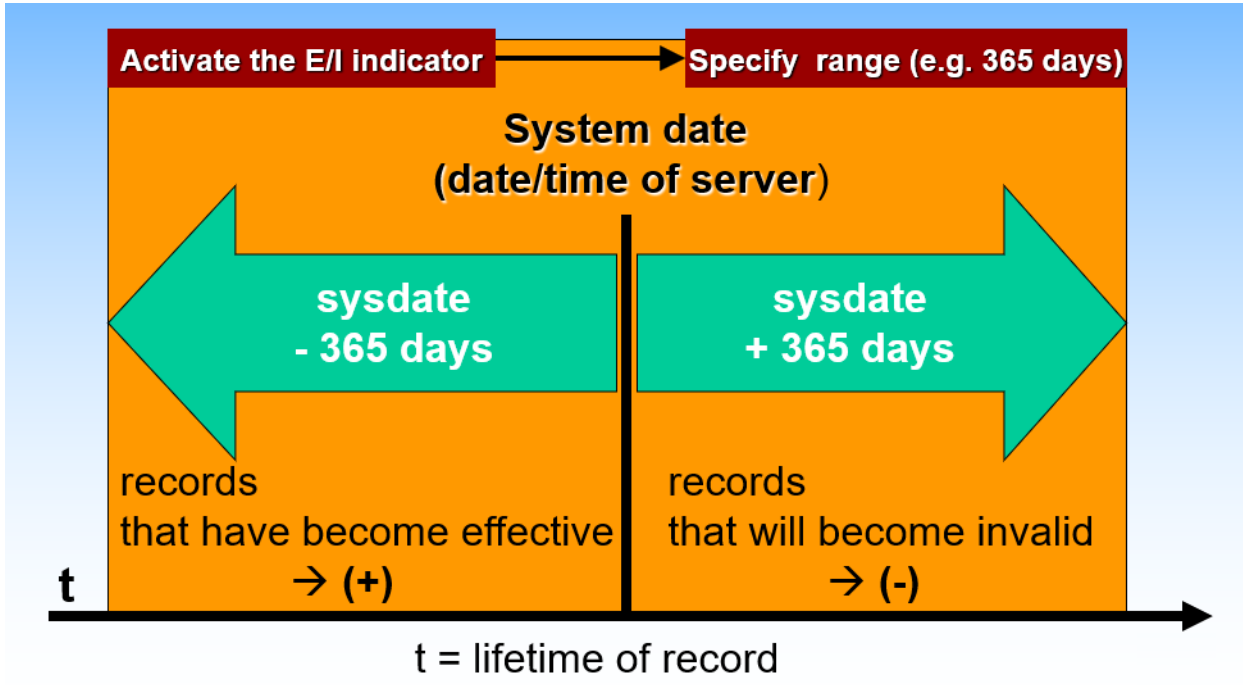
Activate the E/I indicator

Specify range (e.g. 365 days)

System date
(date/time of server)

sysdate
- 365 days

sysdate
+ 365 days

records
that have become effective
→ (+)

records
that will become invalid
→ (-)

t

t = lifetime of record